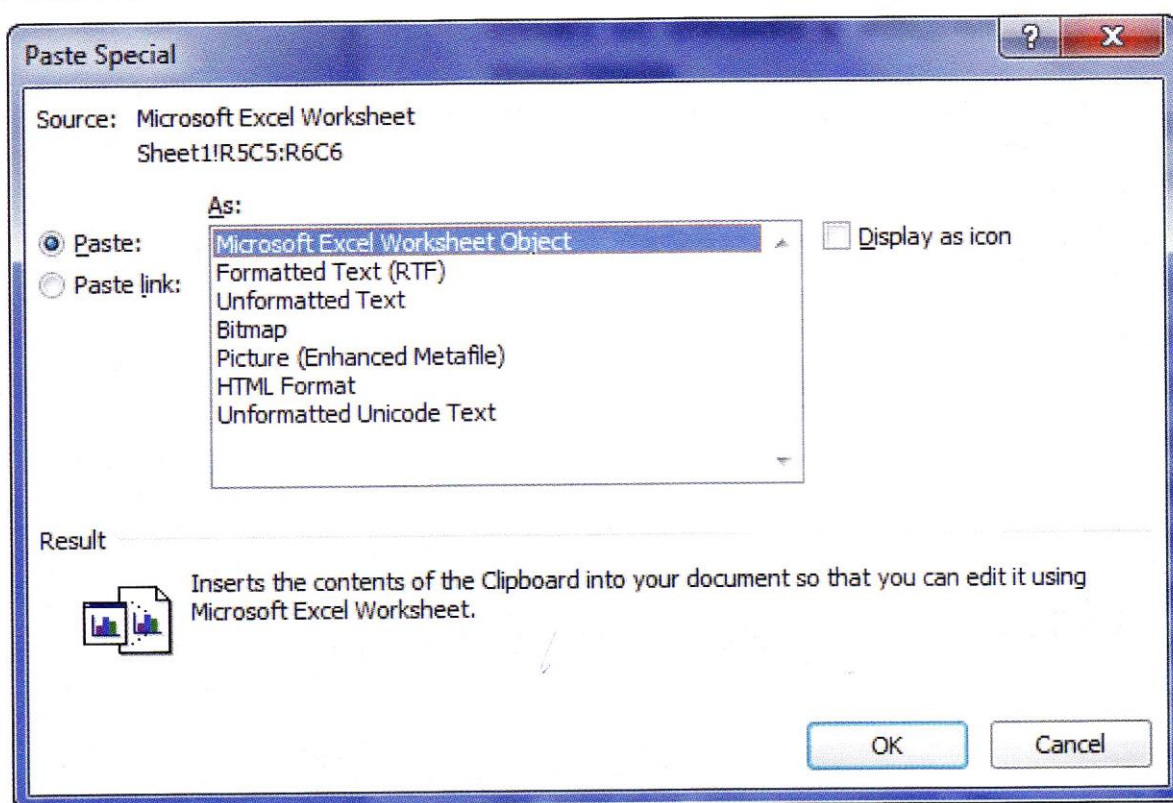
Paste Special

?

X

Source: Microsoft Excel Worksheet
Sheet1!R5C5:R6C6

As:

Paste:

Paste link:

Microsoft Excel Worksheet Object
Formatted Text (RTF)
Unformatted Text
Bitmap
Picture (Enhanced Metafile)
HTML Format
Unformatted Unicode Text

Display as icon

Result

Inserts the contents of the Clipboard into your document so that you can edit it using Microsoft Excel Worksheet.

OK

Cancel